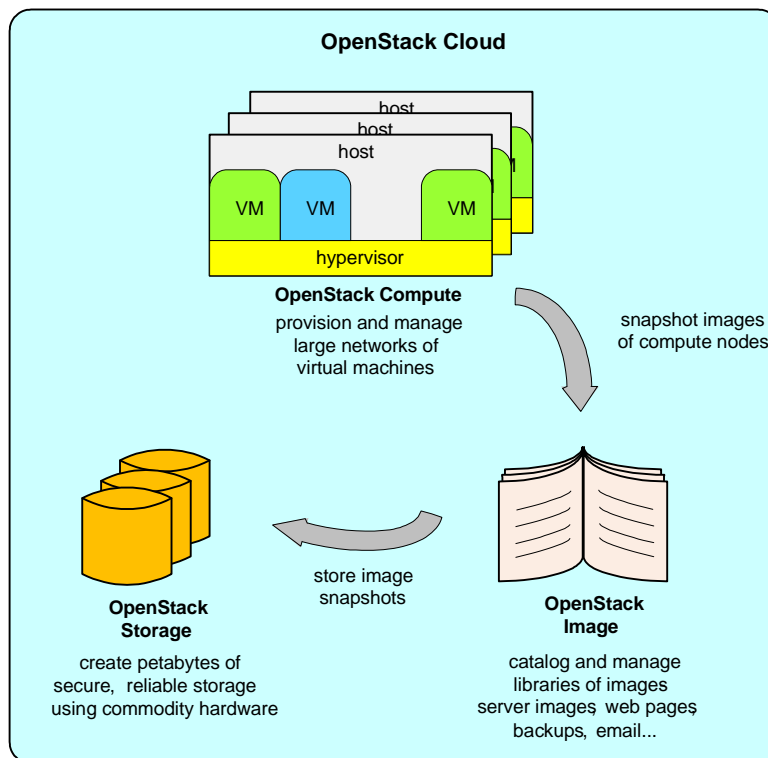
OpenStack Cloud

host

host

host

VM

VM

VM

hypervisor

OpenStack Compute

provision and manage large networks of virtual machines

snapshot images of compute nodes

store image snapshots

OpenStack Storage

create petabytes of secure, reliable storage using commodity hardware

OpenStack Image

catalog and manage libraries of images server images, web pages, backups, email...